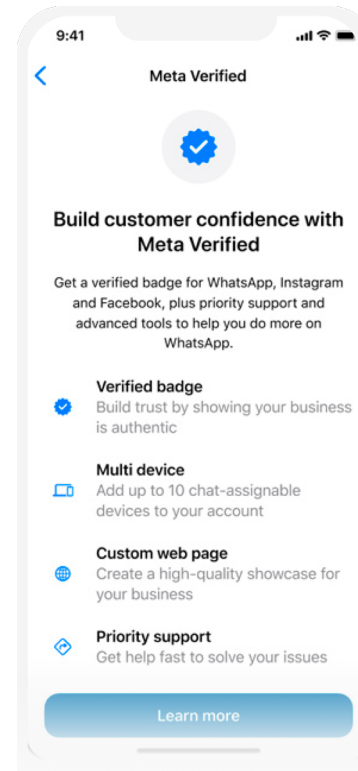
9:41

Meta Verified

Build customer confidence with Meta Verified

Get a verified badge for WhatsApp, Instagram and Facebook, plus priority support and advanced tools to help you do more on WhatsApp.

Verified badge
Build trust by showing your business is authentic

Multi device
Add up to 10 chat-assignable devices to your account

Custom web page
Create a high-quality showcase for your business

Priority support
Get help fast to solve your issues

Learn more